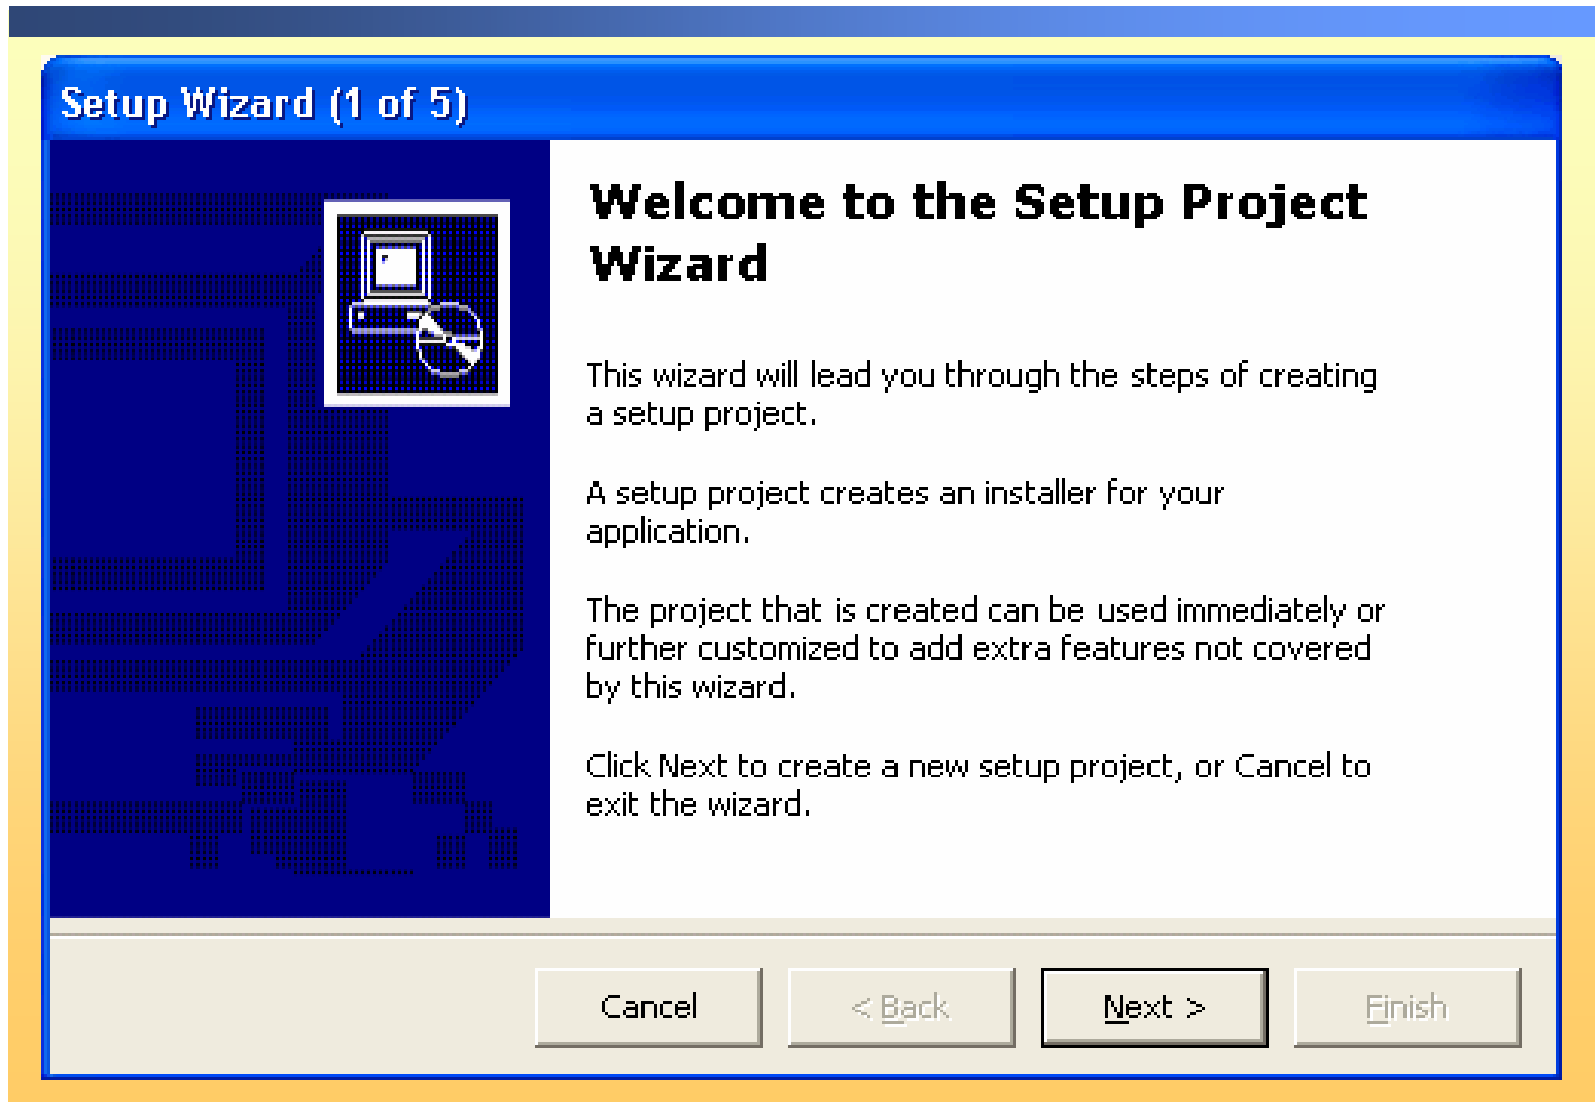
Setup Wizard (1 of 5)

Welcome to the Setup Project Wizard

This wizard will lead you through the steps of creating a setup project.

A setup project creates an installer for your application.

The project that is created can be used immediately or further customized to add extra features not covered by this wizard.

Click Next to create a new setup project, or Cancel to exit the wizard.

Cancel

< Back

Next >

Finish